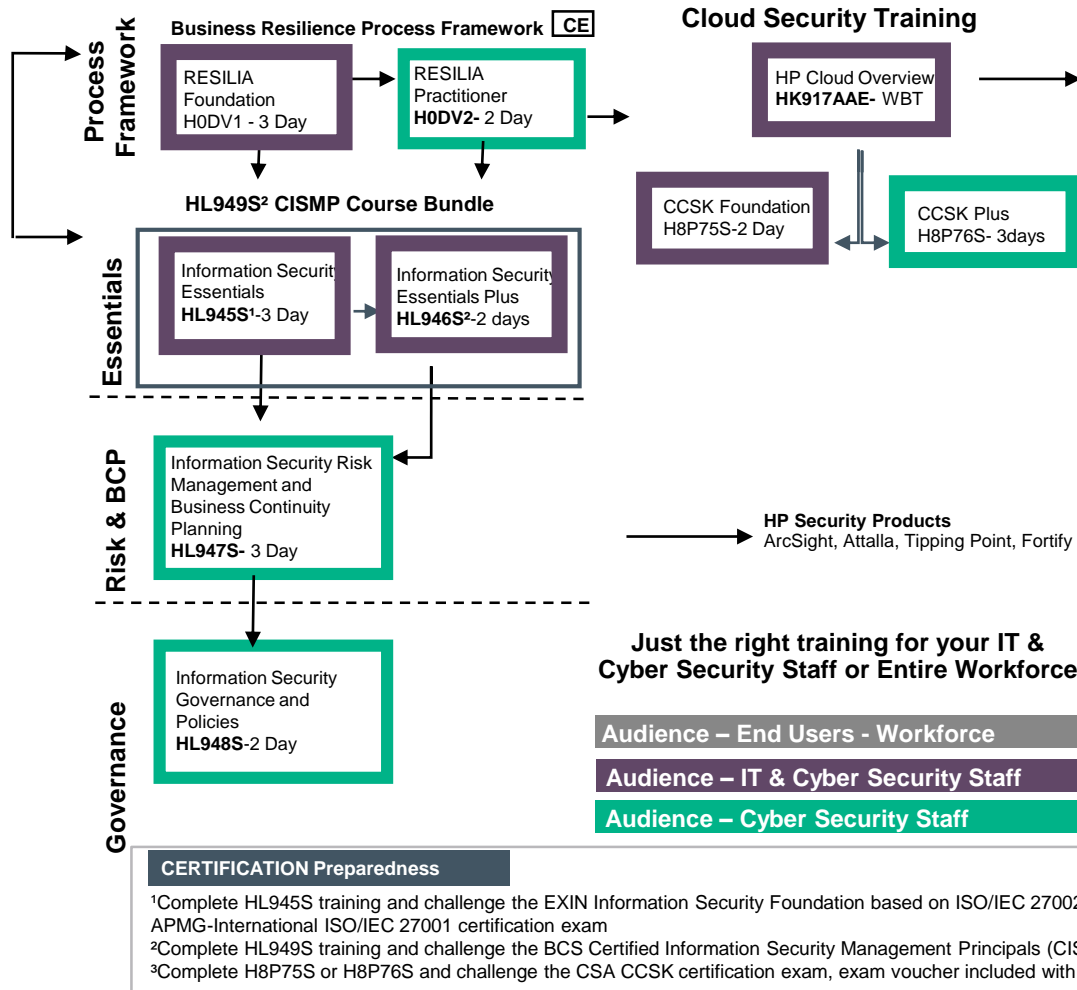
Process Framework

Business Resilience Process Framework CE

RESILIA Foundation H0DV1 - 3 Day

RESILIA Practitioner **H0DV2-** 2 Day

Cloud Security Training

HP Cloud Overview **HK917AAE-** WBT

CCSK Foundation H8P75S-2 Day

CCSK Plus H8P76S- 3days

HL949S² CISMP Course Bundle

Essentials

Information Security Essentials **HL945S¹**-3 Day

Information Security Essentials Plus **HL946S²**-2 days

Risk & BCP

Information Security Risk Management and Business Continuity Planning **HL947S-** 3 Day

HP Security Products
ArcSight, Attalla, Tipping Point, Fortify

Governance

Information Security Governance and Policies **HL948S**-2 Day

Just the right training for your IT & Cyber Security Staff or Entire Workforce

Audience – End Users - Workforce

Audience – IT & Cyber Security Staff

Audience – Cyber Security Staff

CERTIFICATION Preparedness

¹Complete HL945S training and challenge the EXIN Information Security Foundation based on ISO/IEC 2700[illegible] APMG-International ISO/IEC 27001 certification exam

²Complete HL949S training and challenge the BCS Certified Information Security Management Principals (CI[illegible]

³Complete H8P75S or H8P76S and challenge the CSA CCSK certification exam, exam voucher included with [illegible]